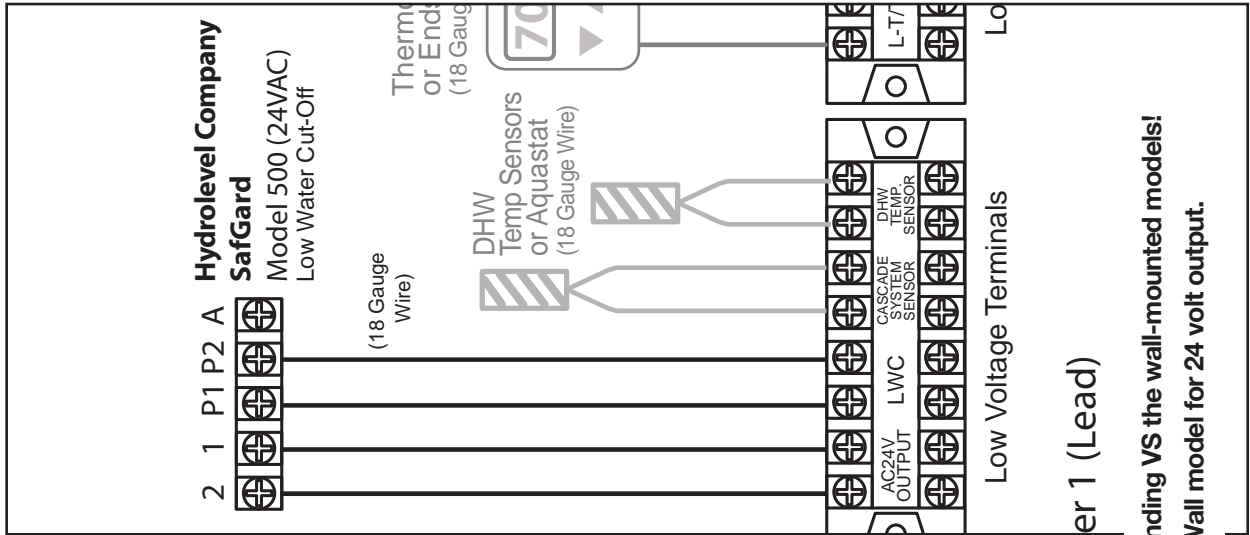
Hydrolevel Company
SafGard
Model 500 (24VAC)
Low Water Cut-Off

A
P2
P1
1
2

(18 Gauge Wire)

Therm
or Ends
(18 Gaug

70

L-T/

Lo

DHW
Temp Sensors
or Aquastat
(18 Gauge Wire)

DHW TEMP SENSOR
CASCADE SYSTEM SENSOR
LWC
AC24V OUTPUT

Low Voltage Terminals

er 1 (Lead)

nding VS the wall-mounted models!
Vall model for 24 volt output.